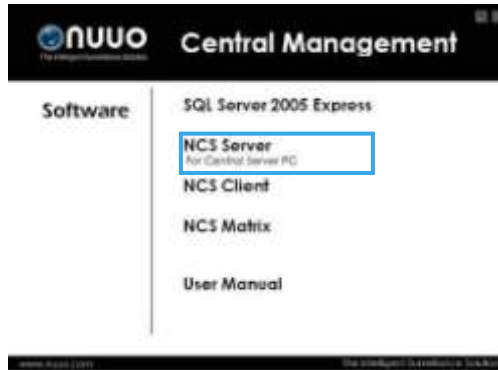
NUUO
The Intelligent Surveillance Solution

Central Management

Software

SQL Server 2005 Express

NCS Server
For Central Server PC

NCS Client

NCS Matrix

User Manual

www.nuuo.com

The Intelligent Surveillance Solution